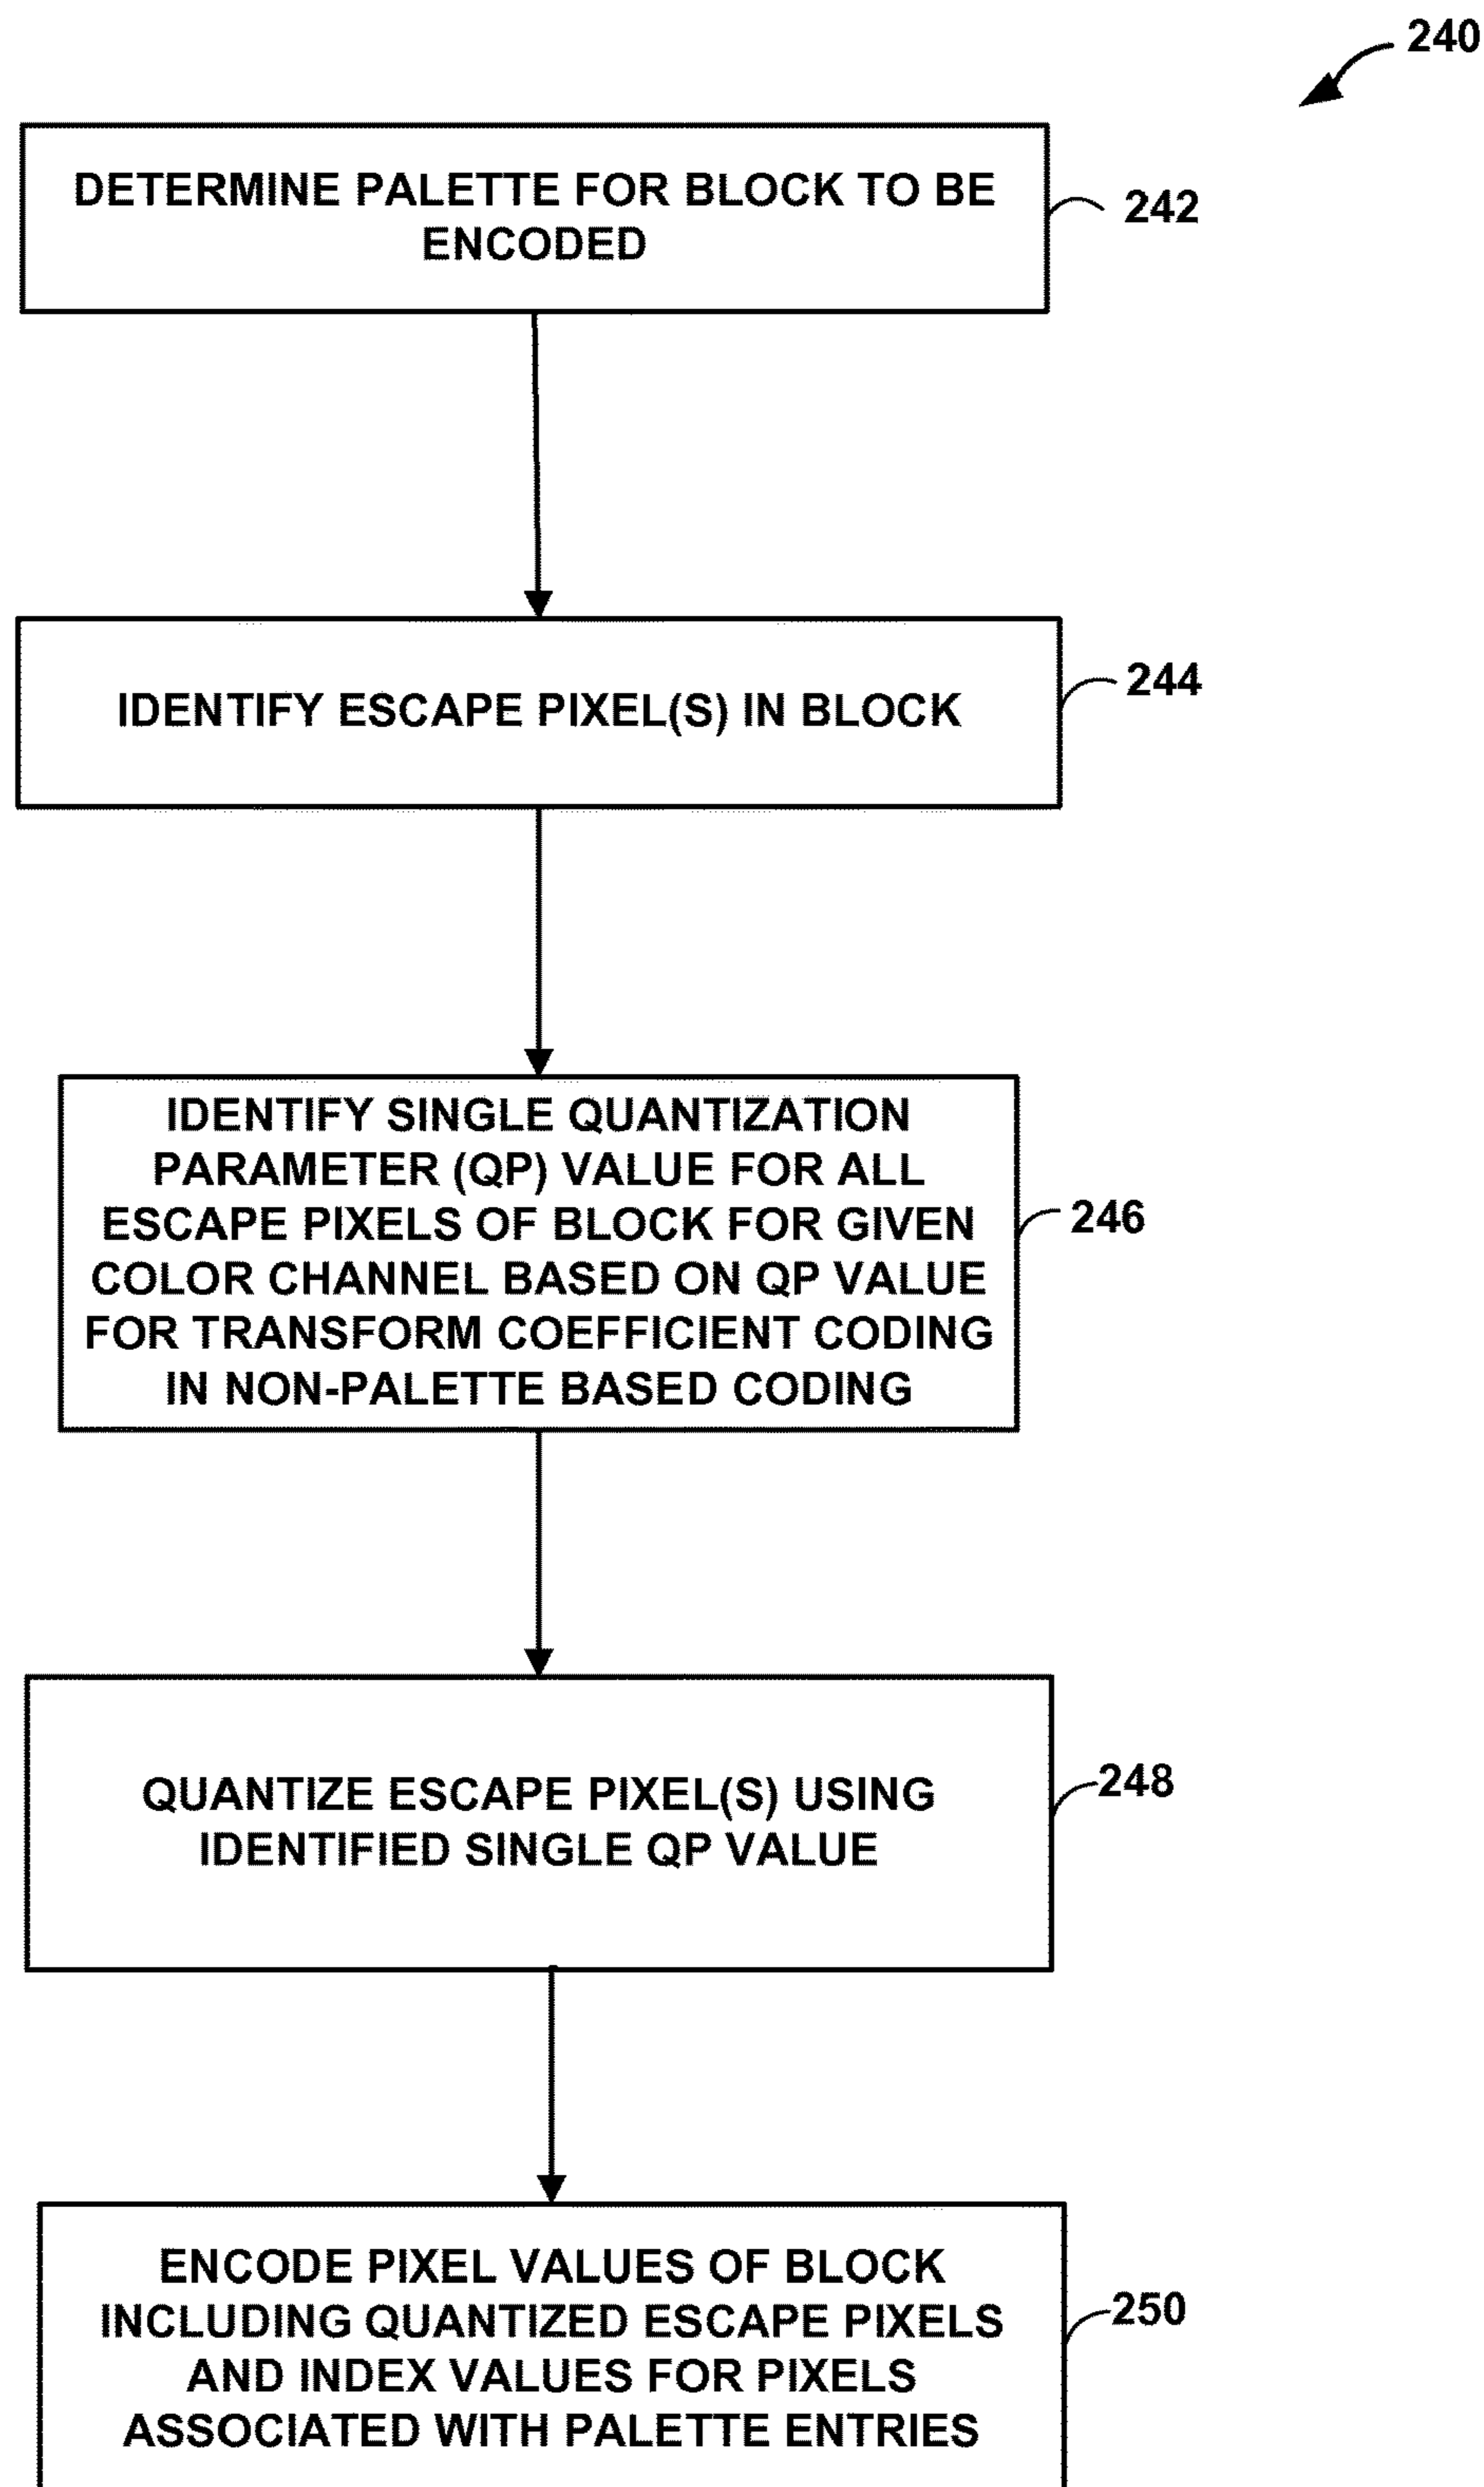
240

DETERMINE PALETTE FOR BLOCK TO BE ENCODED

242

IDENTIFY ESCAPE PIXEL(S) IN BLOCK

244

IDENTIFY SINGLE QUANTIZATION PARAMETER (QP) VALUE FOR ALL ESCAPE PIXELS OF BLOCK FOR GIVEN COLOR CHANNEL BASED ON QP VALUE FOR TRANSFORM COEFFICIENT CODING IN NON-PALETTE BASED CODING

246

QUANTIZE ESCAPE PIXEL(S) USING IDENTIFIED SINGLE QP VALUE

248

ENCODE PIXEL VALUES OF BLOCK INCLUDING QUANTIZED ESCAPE PIXELS AND INDEX VALUES FOR PIXELS ASSOCIATED WITH PALETTE ENTRIES

250